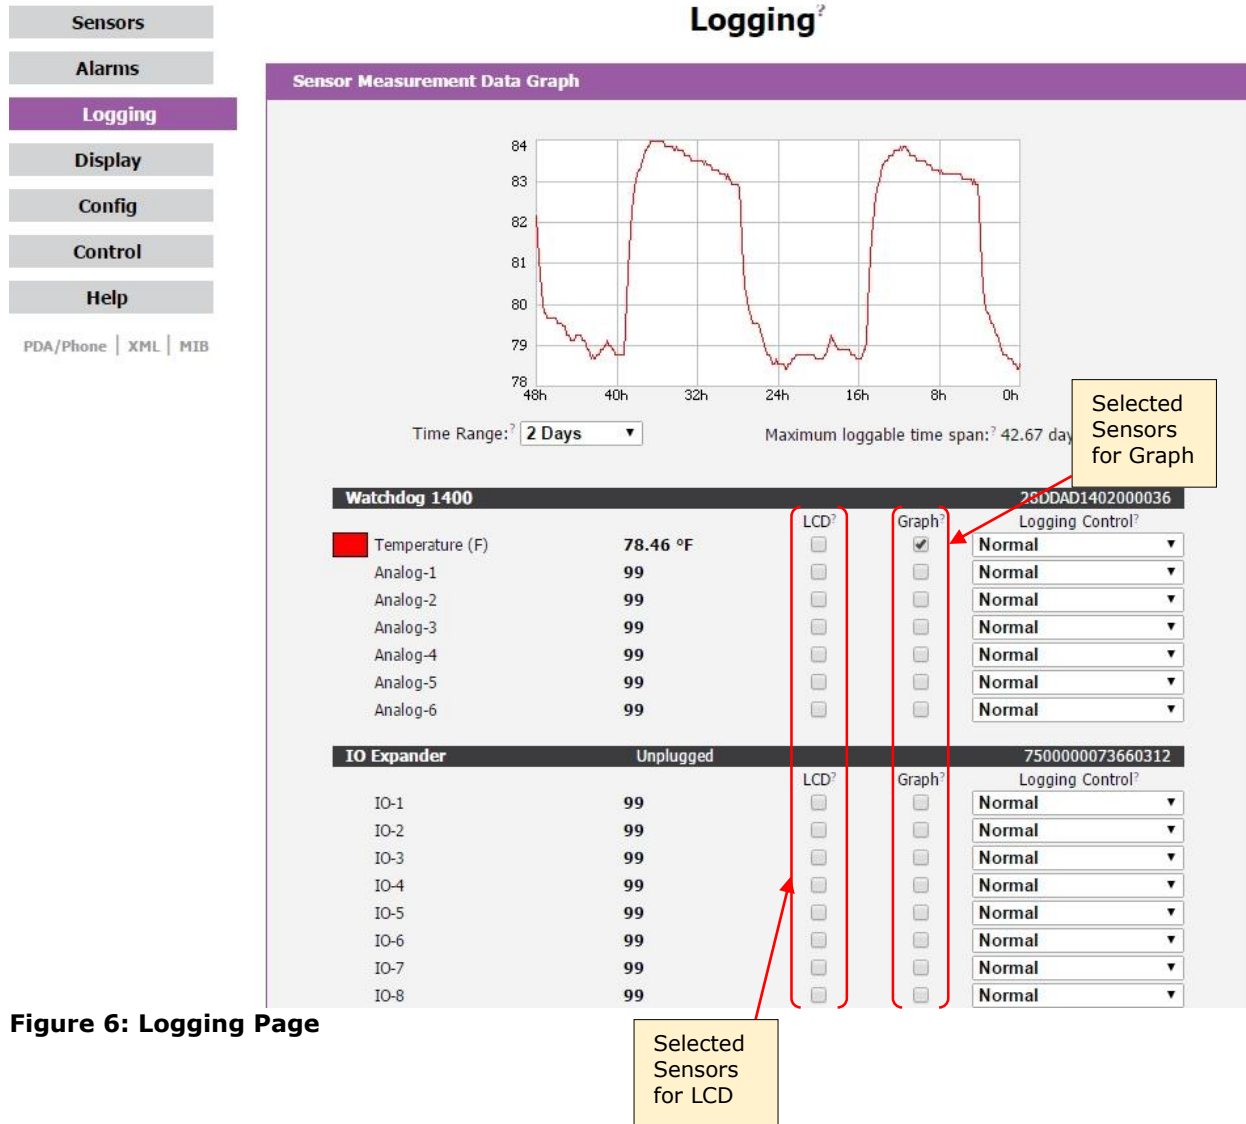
Sensors
Alarms
Logging
Display
Config
Control
Help
PDA/Phone | XML | MIB

Logging?

Sensor Measurement Data Graph

84
83
82
81
80
79
78
48h 40h 32h 24h 16h 8h 0h

Time Range:? 2 Days ▼
Maximum loggable time span:? 42.67 day

Selected Sensors for Graph

| Watchdog 1400 | | | | 28DDAD1402000036 |
|---|---|---|---|---|
| | | LCD? | Graph? | Logging Control? |
| Temperature (F) | 78.46 °F | ☐ | ☑ | Normal ▼ |
| Analog-1 | 99 | ☐ | ☐ | Normal ▼ |
| Analog-2 | 99 | ☐ | ☐ | Normal ▼ |
| Analog-3 | 99 | ☐ | ☐ | Normal ▼ |
| Analog-4 | 99 | ☐ | ☐ | Normal ▼ |
| Analog-5 | 99 | ☐ | ☐ | Normal ▼ |
| Analog-6 | 99 | ☐ | ☐ | Normal ▼ |

| IO Expander | Unplugged | | | 7500000073660312 |
|---|---|---|---|---|
| | | LCD? | Graph? | Logging Control? |
| IO-1 | 99 | ☐ | ☐ | Normal ▼ |
| IO-2 | 99 | ☐ | ☐ | Normal ▼ |
| IO-3 | 99 | ☐ | ☐ | Normal ▼ |
| IO-4 | 99 | ☐ | ☐ | Normal ▼ |
| IO-5 | 99 | ☐ | ☐ | Normal ▼ |
| IO-6 | 99 | ☐ | ☐ | Normal ▼ |
| IO-7 | 99 | ☐ | ☐ | Normal ▼ |
| IO-8 | 99 | ☐ | ☐ | Normal ▼ |

Figure 6: Logging Page

Selected Sensors for LCD